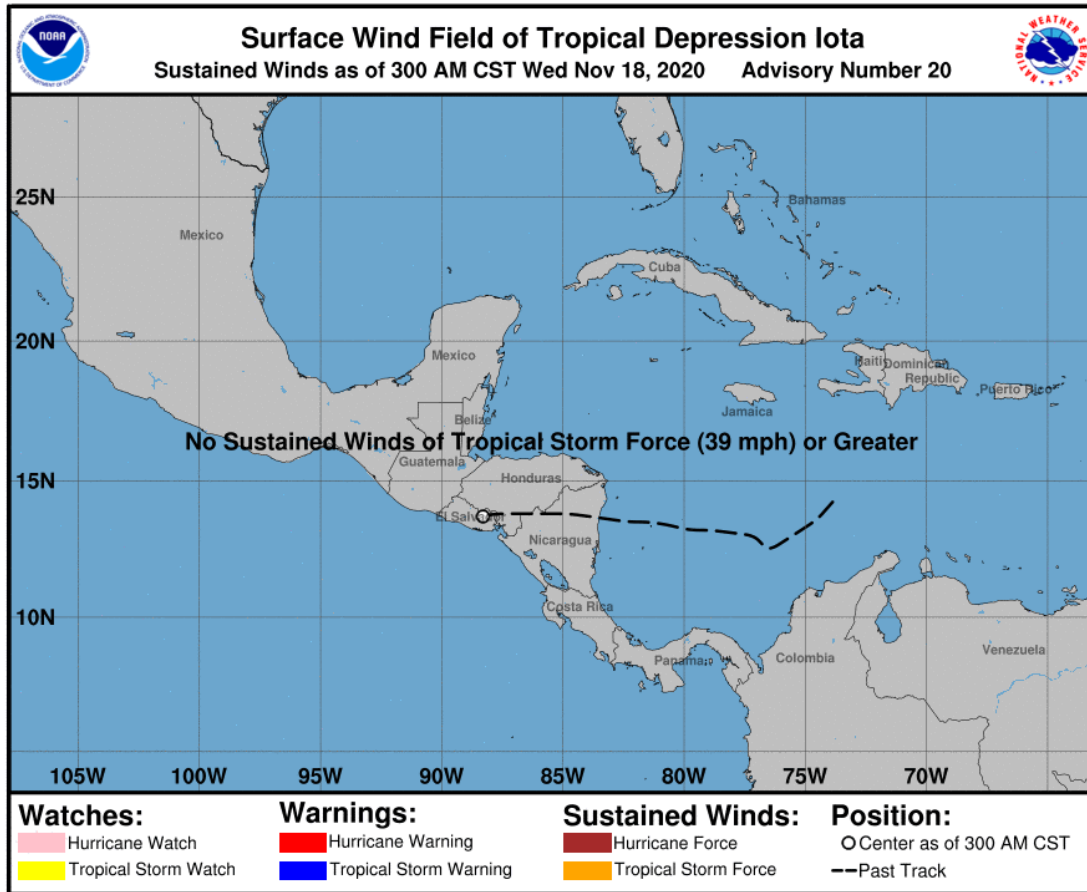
NOAA

Surface Wind Field of Tropical Depression Iota
Sustained Winds as of 300 AM CST Wed Nov 18, 2020 Advisory Number 20

NATIONAL WEATHER SERVICE

25N
20N
15N
10N

Mexico
Bahamas
Cuba
Mexico
Haiti
Dominican Republic
Puerto Rico
Jamaica
Belize
No Sustained Winds of Tropical Storm Force (39 mph) or Greater
Guatemala
Honduras
El Salvador
Nicaragua
Costa Rica
Panama
Colombia
Venezuela

105W 100W 95W 90W 85W 80W 75W 70W

Watches:
Hurricane Watch
Tropical Storm Watch

Warnings:
Hurricane Warning
Tropical Storm Warning

Sustained Winds:
Hurricane Force
Tropical Storm Force

Position:
Center as of 300 AM CST
Past Track